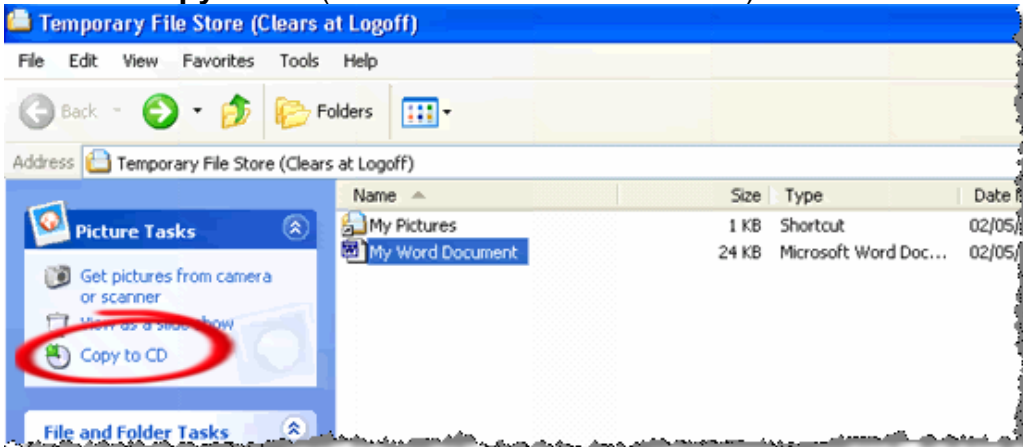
Temporary File Store (Clears at Logoff)

File Edit View Favorites Tools Help

Back Folders

Address Temporary File Store (Clears at Logoff)

Picture Tasks

Get pictures from camera or scanner

View as a slide show

Copy to CD

File and Folder Tasks

| Name | Size | Type | Date |
|---|---|---|---|
| My Pictures | 1 KB | Shortcut | 02/05/ |
| My Word Document | 24 KB | Microsoft Word Doc... | 02/05/ |